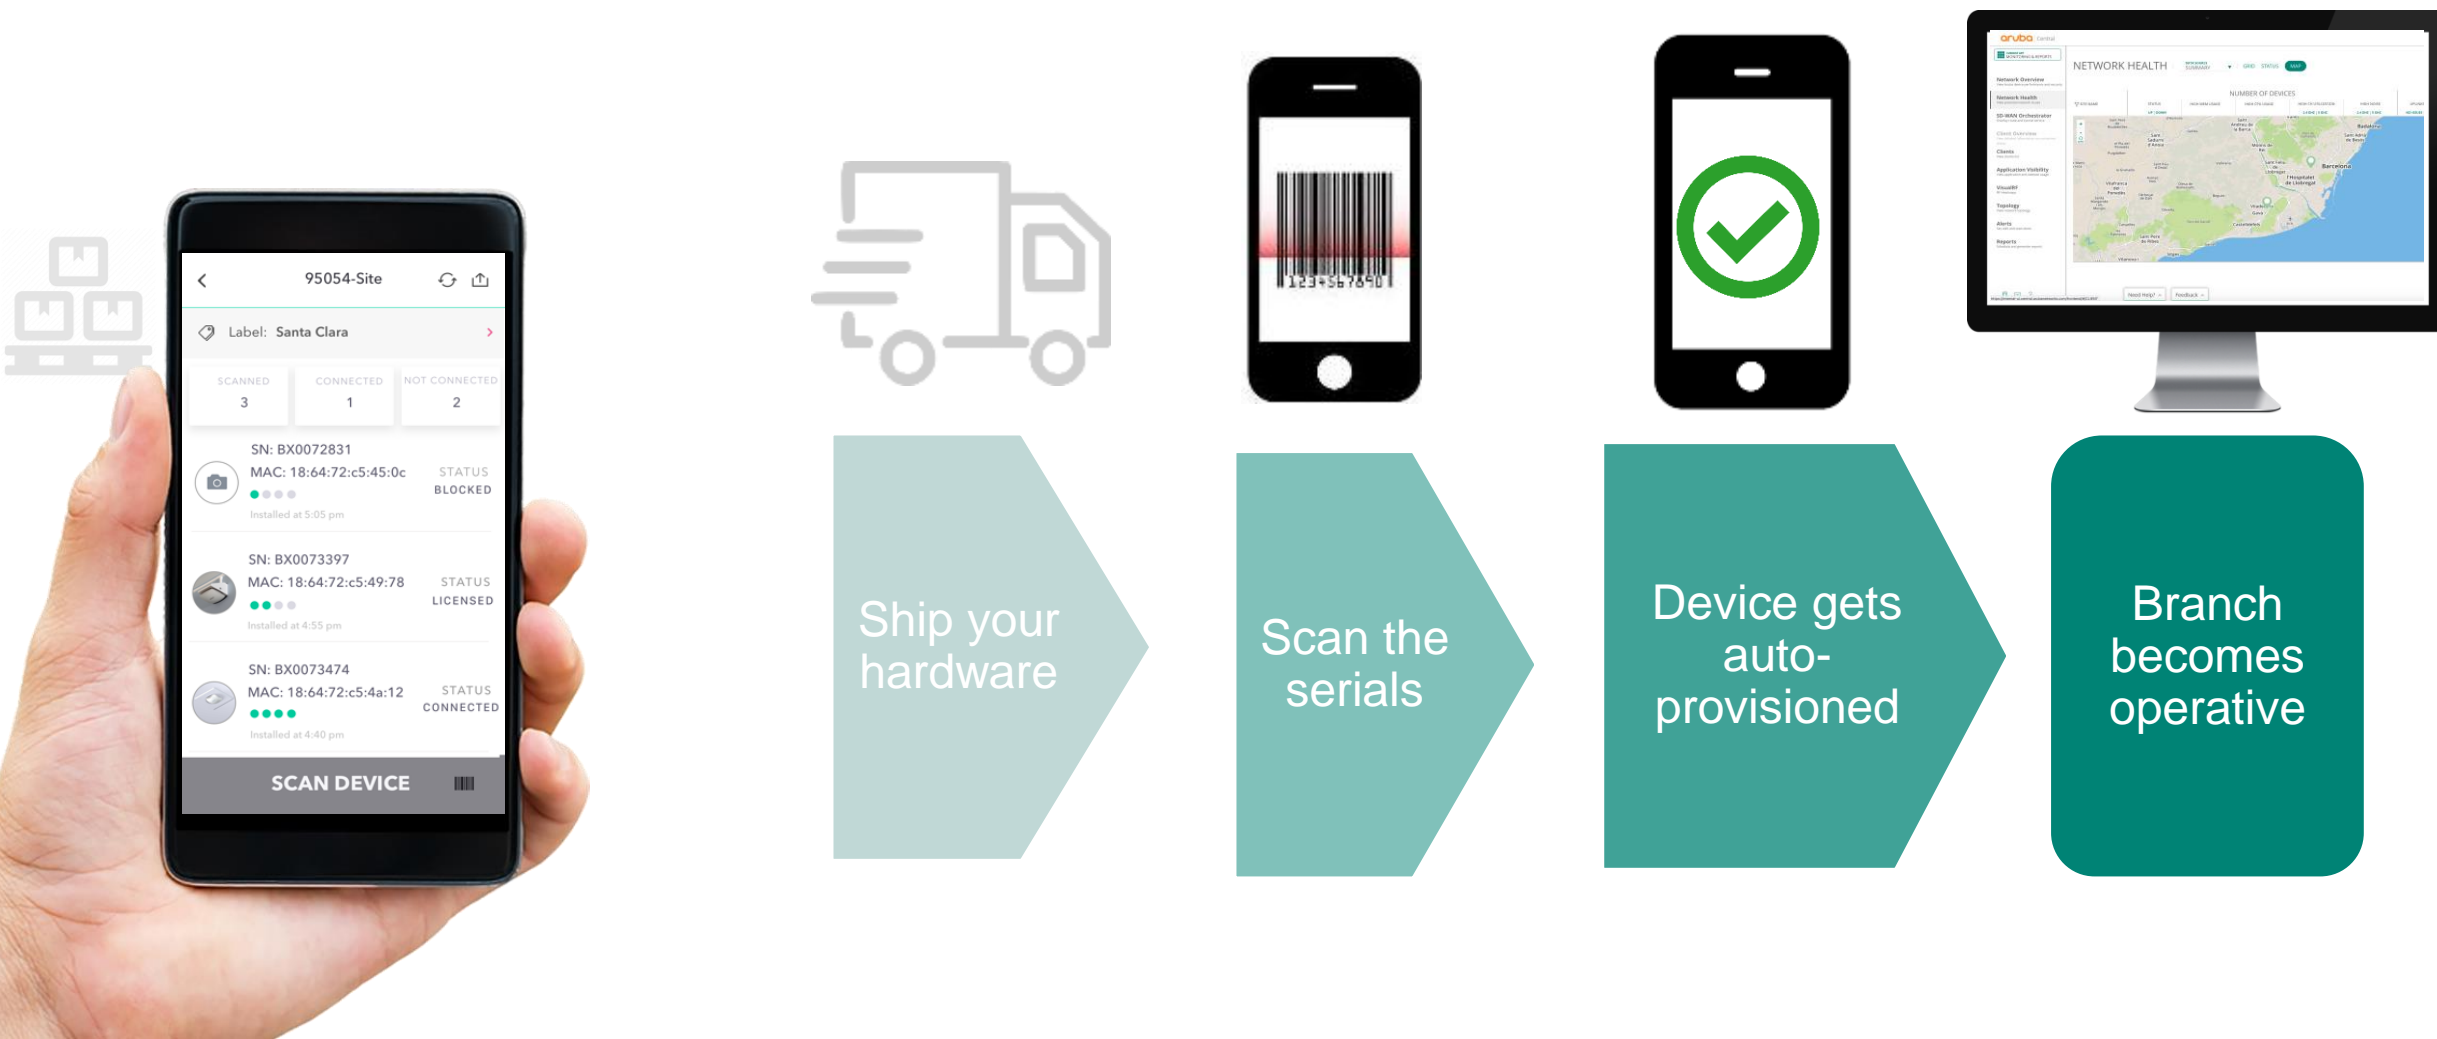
95054-Site

Label: Santa Clara

| SCANNED | CONNECTED | NOT CONNECTED |
|---|---|---|
| 3 | 1 | 2 |

SN: BX0072831
MAC: 18:64:72:c5:45:0c
STATUS BLOCKED
Installed at 5:05 pm

SN: BX0073397
MAC: 18:64:72:c5:49:78
STATUS LICENSED
Installed at 4:55 pm

SN: BX0073474
MAC: 18:64:72:c5:4a:12
STATUS CONNECTED
Installed at 4:40 pm

SCAN DEVICE

1234567890

aruba Central

NETWORK HEALTH

Network Overview
Network Health
SD-WAN Orchestrator
Client Overview
Clients
Application Visibility
VisualRF
Topology
Alerts
Reports

NUMBER OF DEVICES

Barcelona

Ship your hardware

Scan the serials

Device gets auto-provisioned

Branch becomes operative